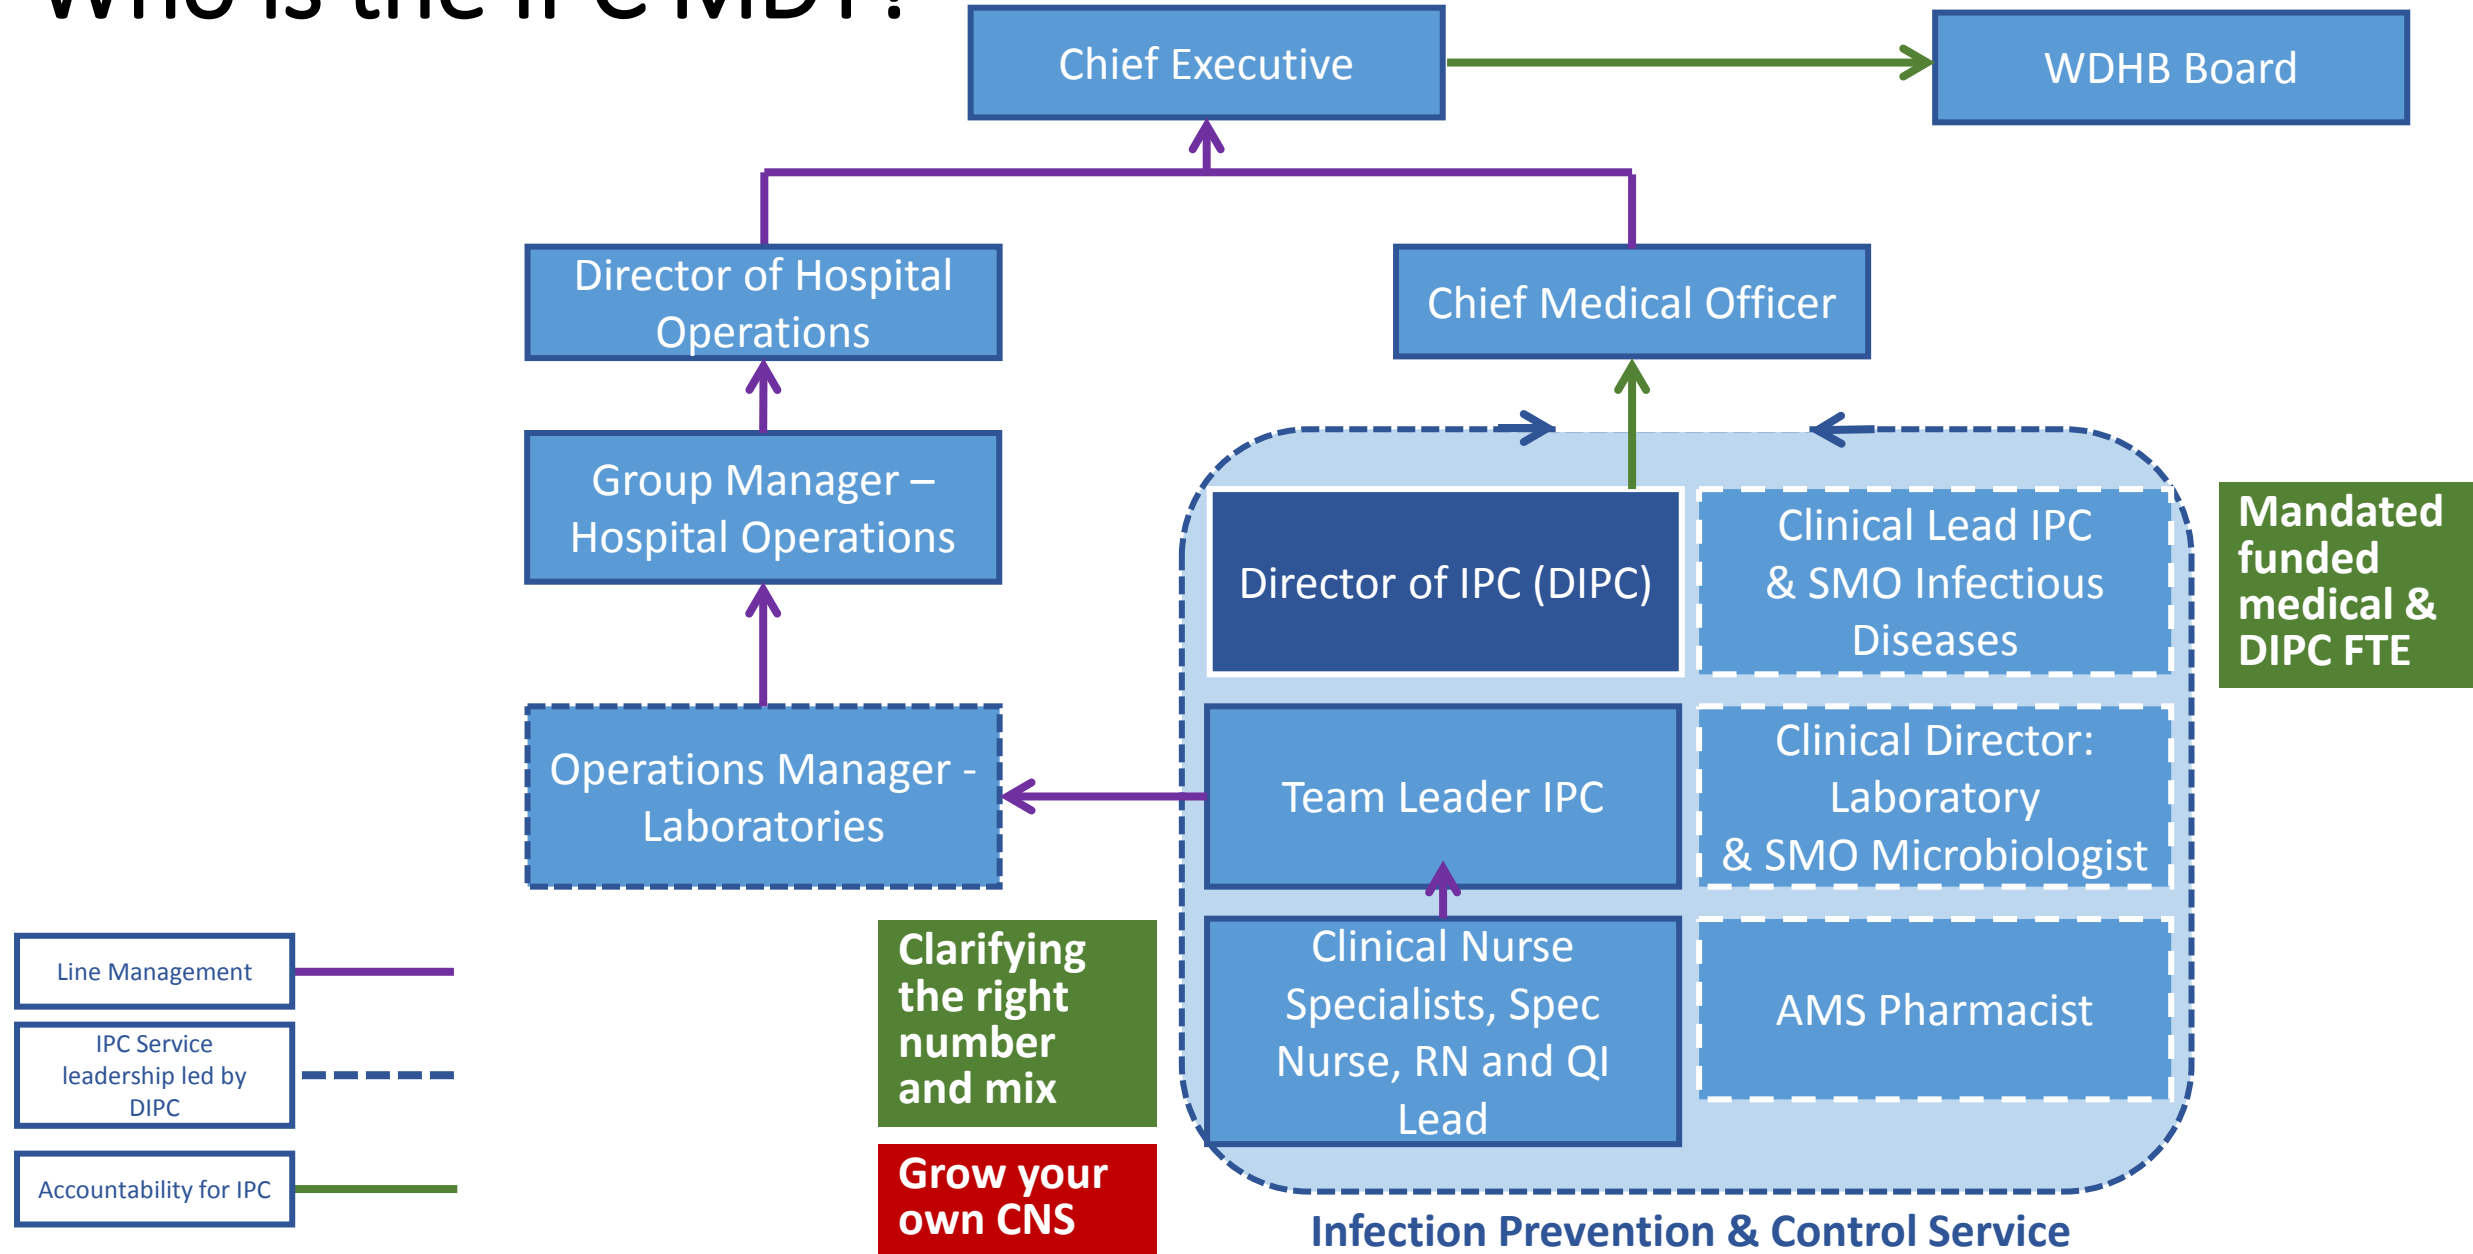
Who is the IPC MDT?

Chief Executive

WDHB Board

Director of Hospital Operations

Chief Medical Officer

Group Manager – Hospital Operations

Director of IPC (DIPC)

Clinical Lead IPC & SMO Infectious Diseases

Mandated funded medical & DIPC FTE

Operations Manager - Laboratories

Team Leader IPC

Clinical Director: Laboratory & SMO Microbiologist

Clinical Nurse Specialists, Spec Nurse, RN and QI Lead

AMS Pharmacist

Line Management

IPC Service leadership led by DIPC

Accountability for IPC

Clarifying the right number and mix

Grow your own CNS

Infection Prevention & Control Service